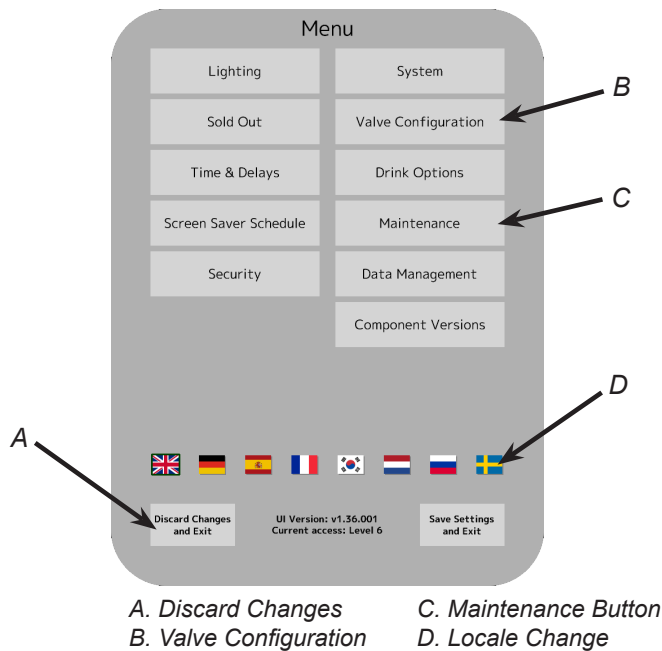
Menu

Lighting

System

Sold Out

Valve Configuration

Time & Delays

Drink Options

Screen Saver Schedule

Maintenance

Security

Data Management

Component Versions

B

C

D

A

Discard Changes and Exit

UI Version: v1.36.001
Current access: Level 6

Save Settings and Exit

A. Discard Changes
B. Valve Configuration

C. Maintenance Button
D. Locale Change